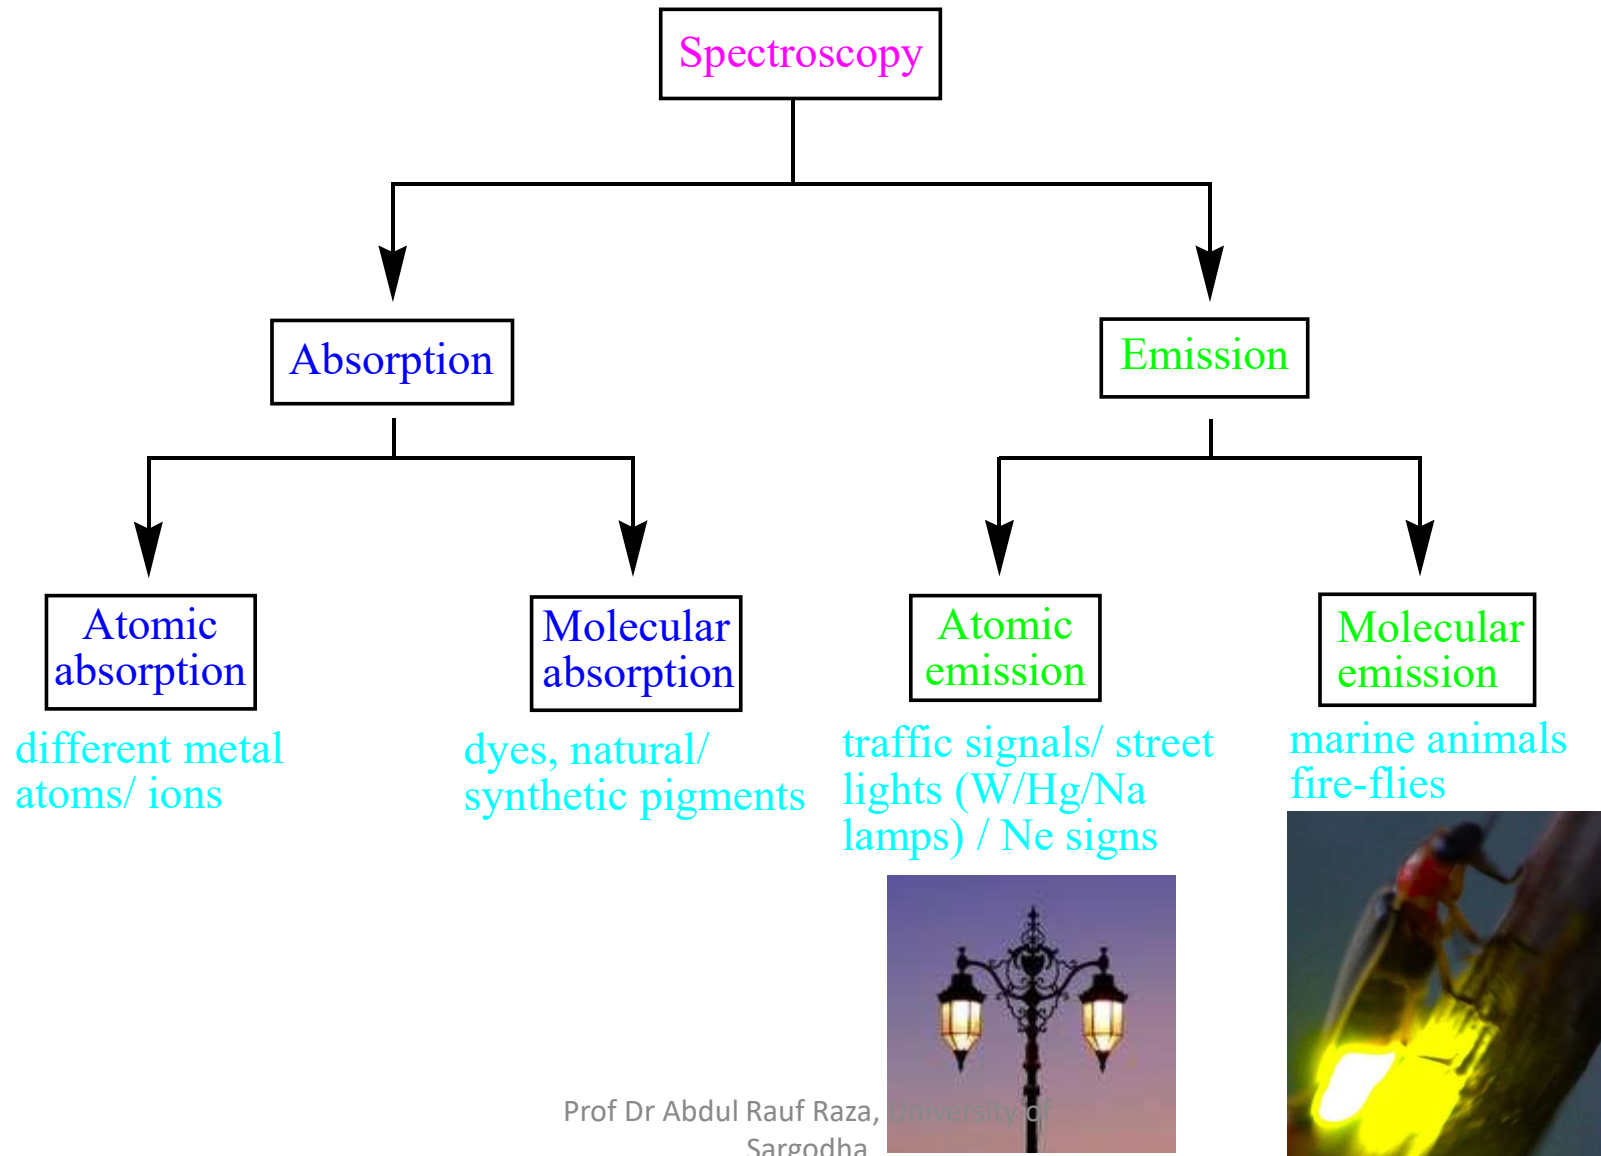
Spectroscopy

Absorption

Emission

Atomic absorption

Molecular absorption

Atomic emission

Molecular emission

different metal atoms/ ions

dyes, natural/ synthetic pigments

traffic signals/ street lights (W/Hg/Na lamps) / Ne signs

marine animals fire-flies

Prof Dr Abdul Rauf Raza, University of Sargodha